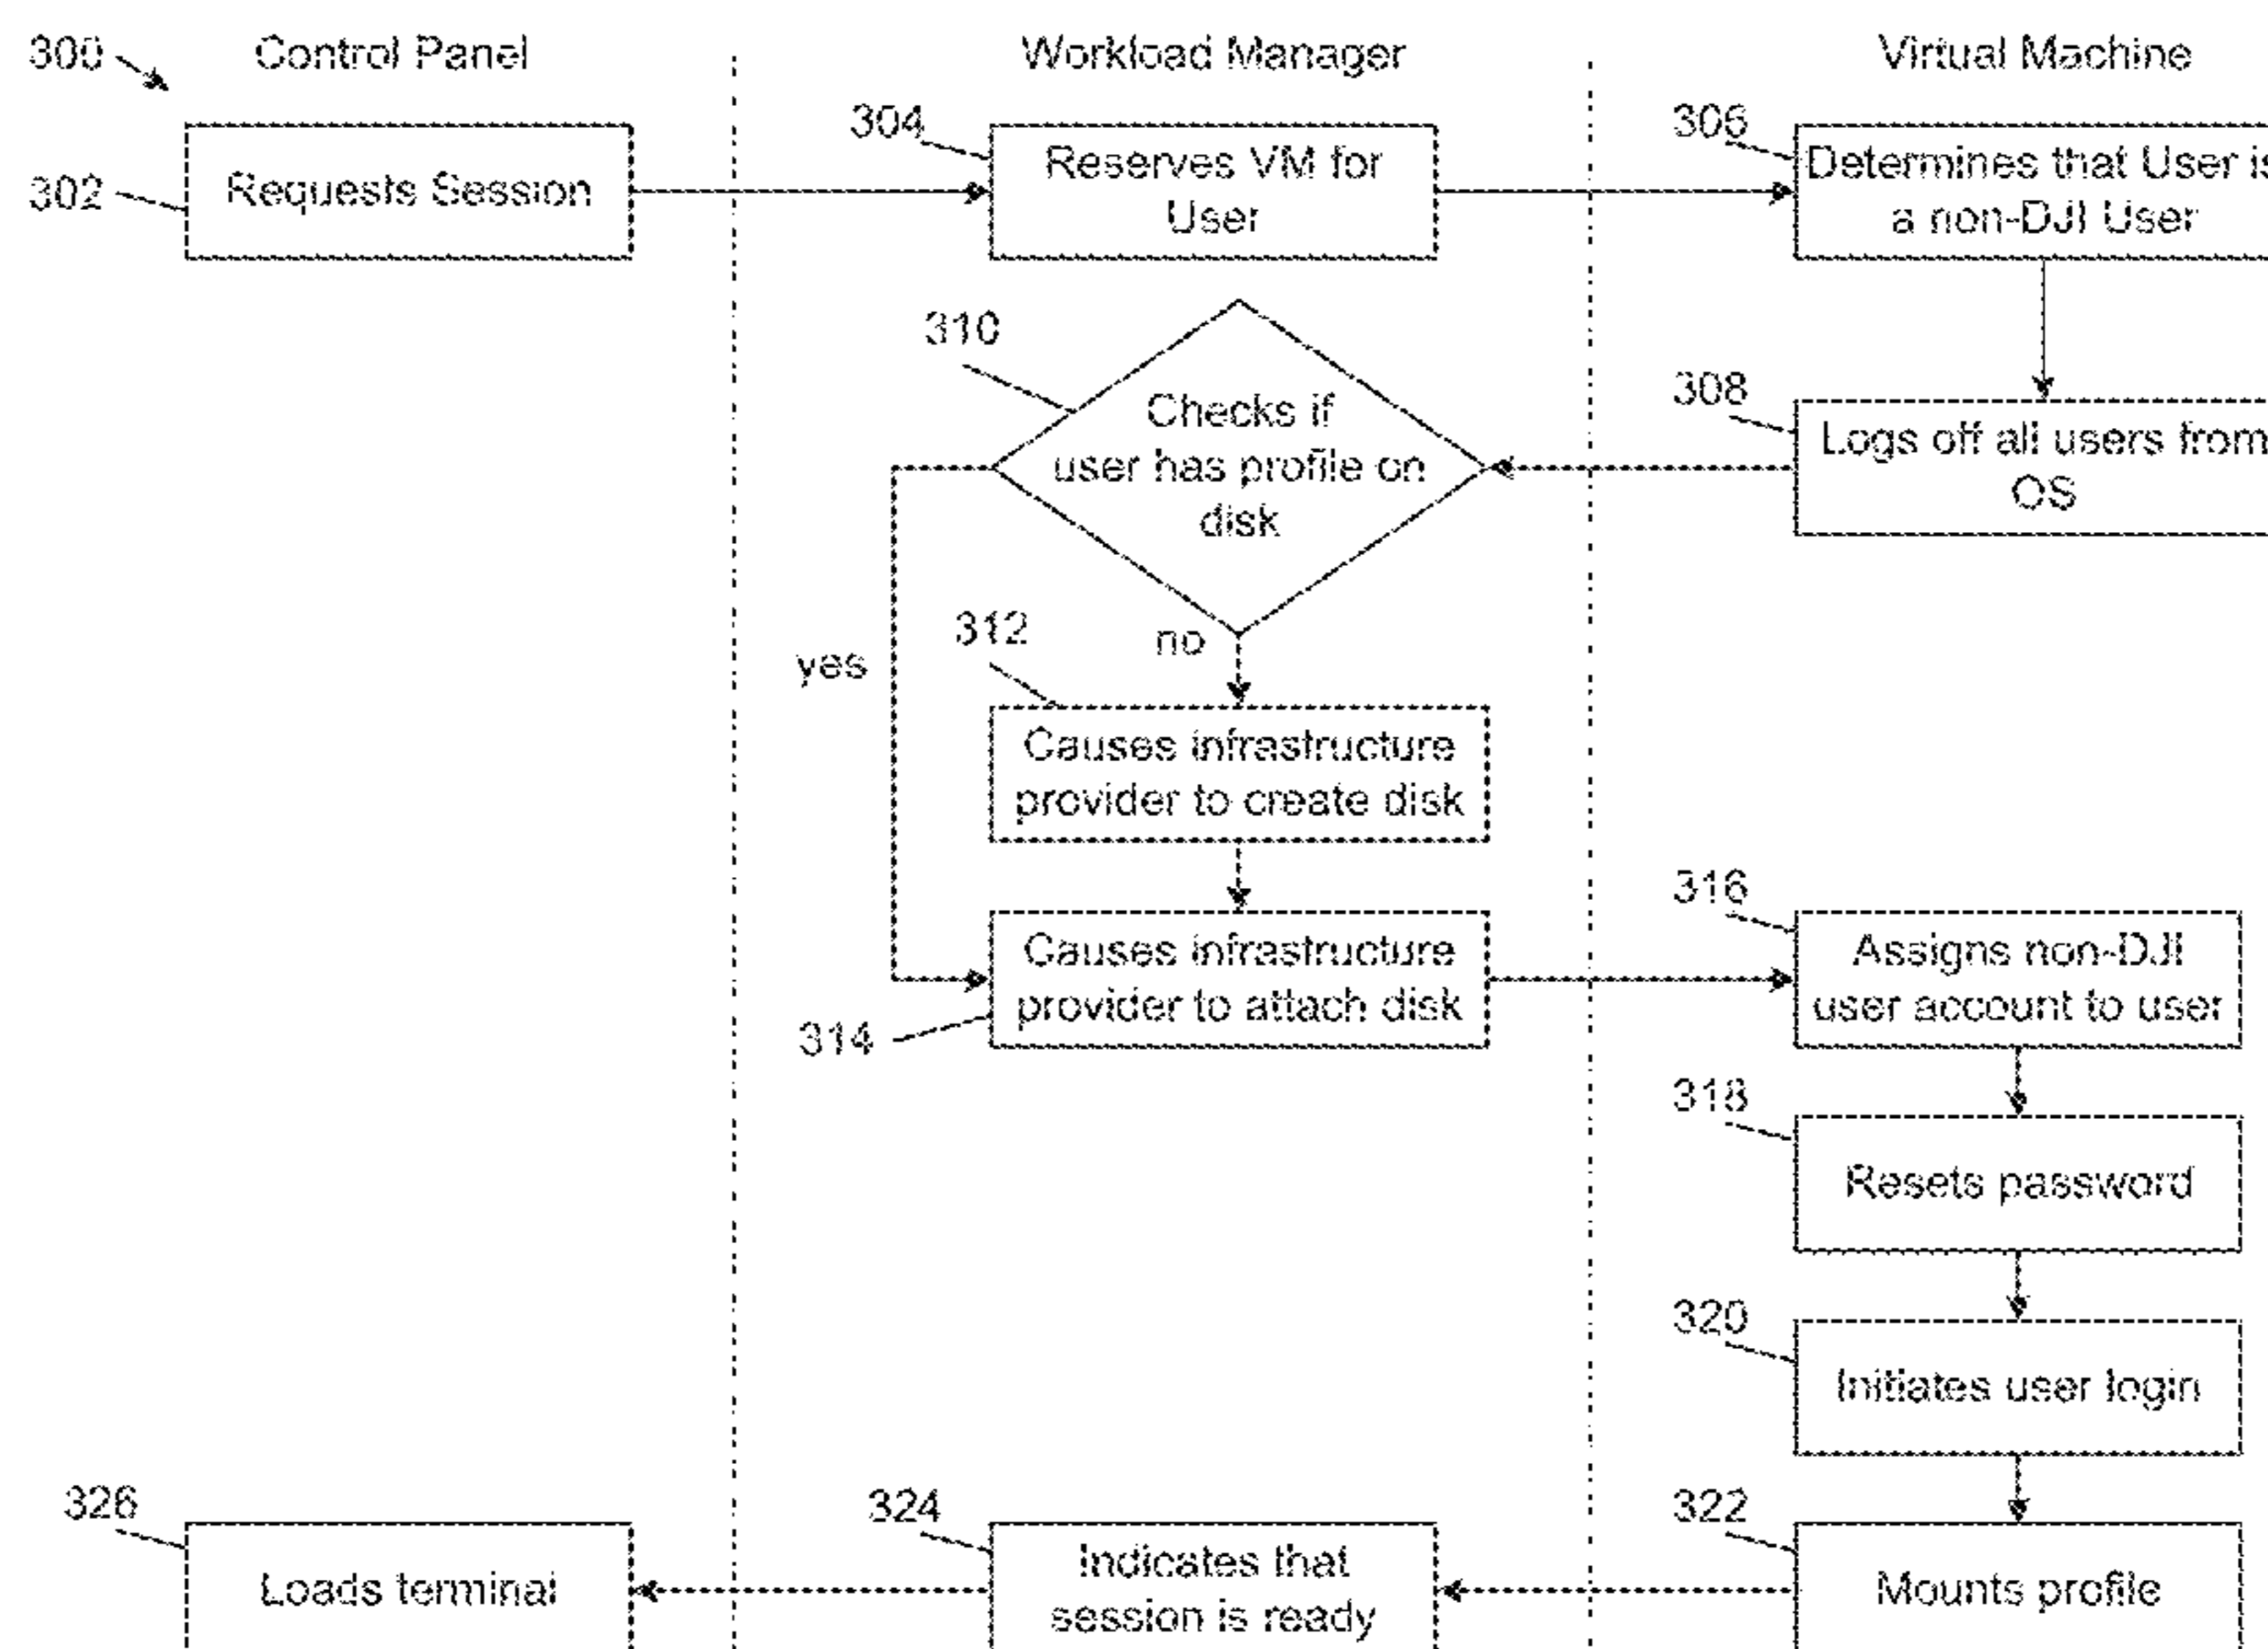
300

Control Panel

Workload Manager

Virtual Machine

302 Requests Session

304 Reserves VM for User

306 Determines that User is a non-DJI User

308 Logs off all users from OS

310 Checks if user has profile on disk

yes

no

312 Causes infrastructure provider to create disk

314 Causes infrastructure provider to attach disk

316 Assigns non-DJI user account to user

318 Resets password

320 Initiates user login

322 Mounts profile

324 Indicates that session is ready

326 Loads terminal